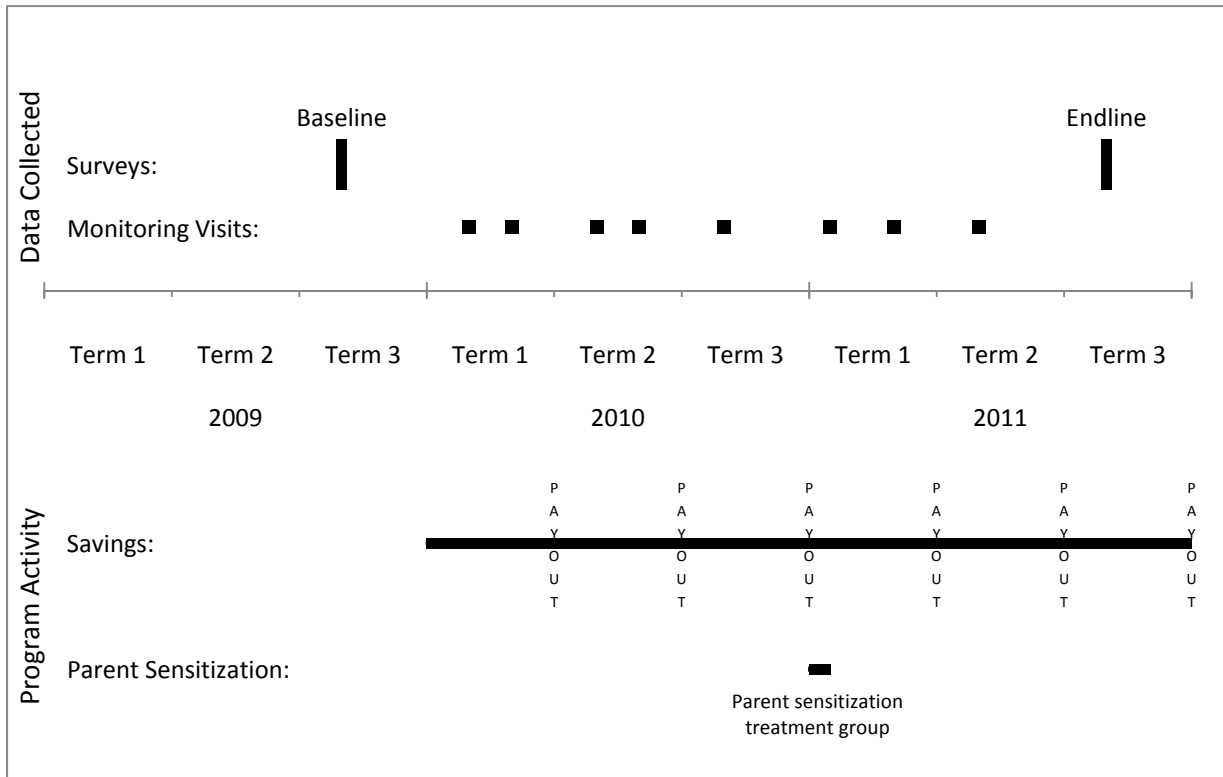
Data Collected

Baseline

Endline

Surveys:

Monitoring Visits:

Term 1 Term 2 Term 3 Term 1 Term 2 Term 3 Term 1 Term 2 Term 3

2009

2010

2011

Program Activity

Savings:

PAYOUT PAYOUT PAYOUT PAYOUT PAYOUT PAYOUT

Parent Sensitization:

Parent sensitization treatment group